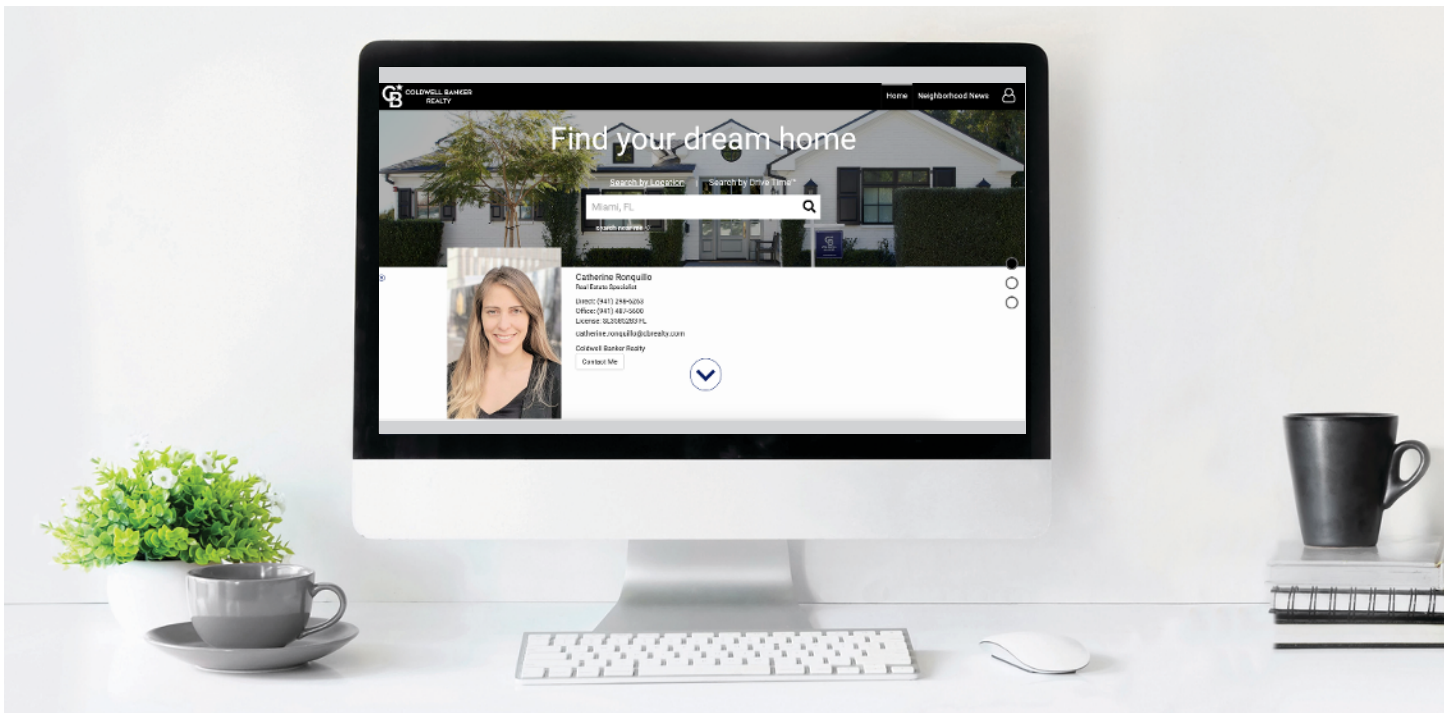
CB COLDWELL BANKER REALTY

Home Neighborhood News

Find your dream home

Search by Location | Search by Drive Time℠

Miami, FL

Search near me

Catherine Ronquillo
Real Estate Specialist

Direct: (941) 298-5263
Office: (941) 487-5600
License: SL3585283 FL
catherine.ronquillo@cbrealty.com

Coldwell Banker Realty

Contact Me